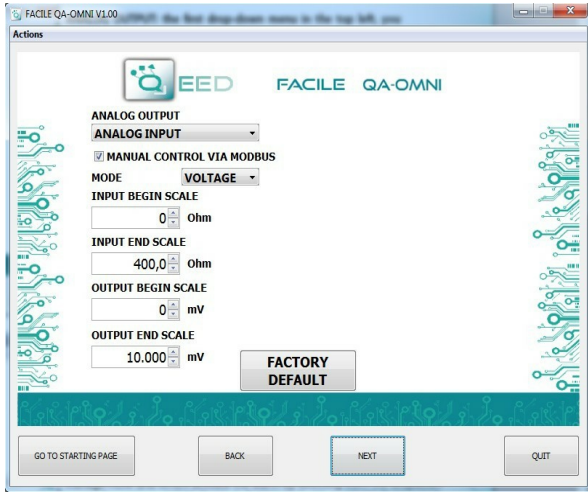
FACILE QA-OMNI V1.00

Actions

QEED FACILE QA-OMNI

ANALOG OUTPUT

ANALOG INPUT

MANUAL CONTROL VIA MODBUS

MODE VOLTAGE

INPUT BEGIN SCALE

0 Ohm

INPUT END SCALE

400,0 Ohm

OUTPUT BEGIN SCALE

0 mV

OUTPUT END SCALE

10.000 mV

FACTORY DEFAULT

GO TO STARTING PAGE

BACK

NEXT

QUIT